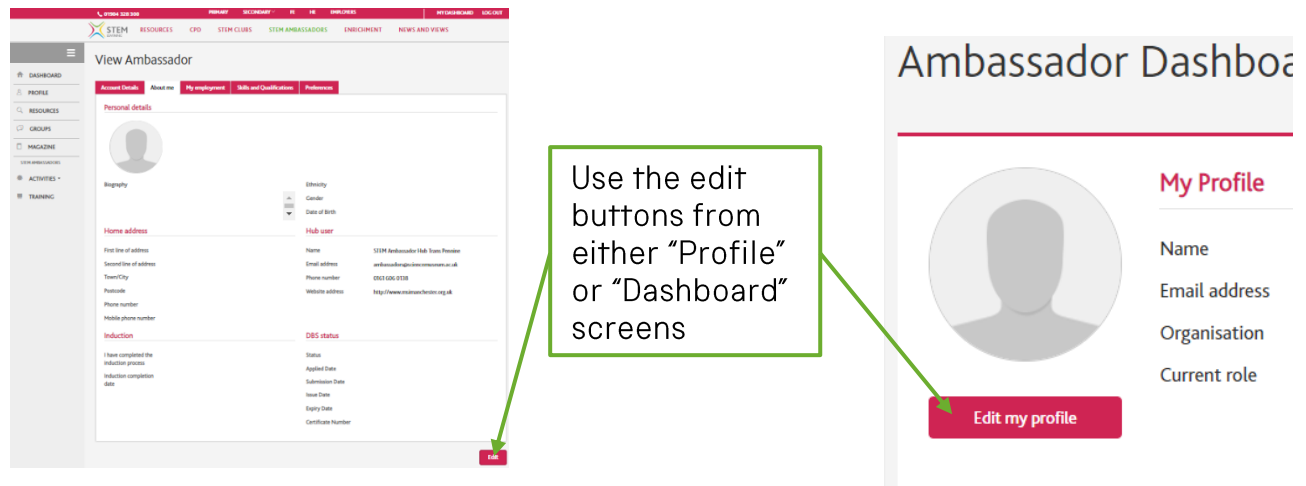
01904 328 300 PRIMARY SECONDARY FE HE EMPLOYERS MY DASHBOARD LOG OUT

STEM RESOURCES CPD STEM CLUBS STEM AMBASSADORS ENRICHMENT NEWS AND VIEWS

DASHBOARD
PROFILE
RESOURCES
GROUPS
MAGAZINE
STEM AMBASSADORS
ACTIVITIES
TRAINING

View Ambassador

Account Details | About me | My employment | Skills and Qualifications | Preferences

Personal details

Biography

Ethnicity
Gender
Date of Birth

Home address

First line of address
Second line of address
Town/City
Postcode
Phone number
Mobile phone number

Hub user

Name STEM Ambassador Hub Team Preview
Email address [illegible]
Phone number 0162 606 0738
Website address http://www.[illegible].org.uk

Induction

I have completed the induction process
Induction completion date

DBS status

Status
Applied Date
Submission Date
Issue Date
Expiry Date
Certificate Number

Edit

Use the edit buttons from either “Profile” or “Dashboard” screens

Ambassador Dashboa

My Profile

Name
Email address
Organisation
Current role

Edit my profile